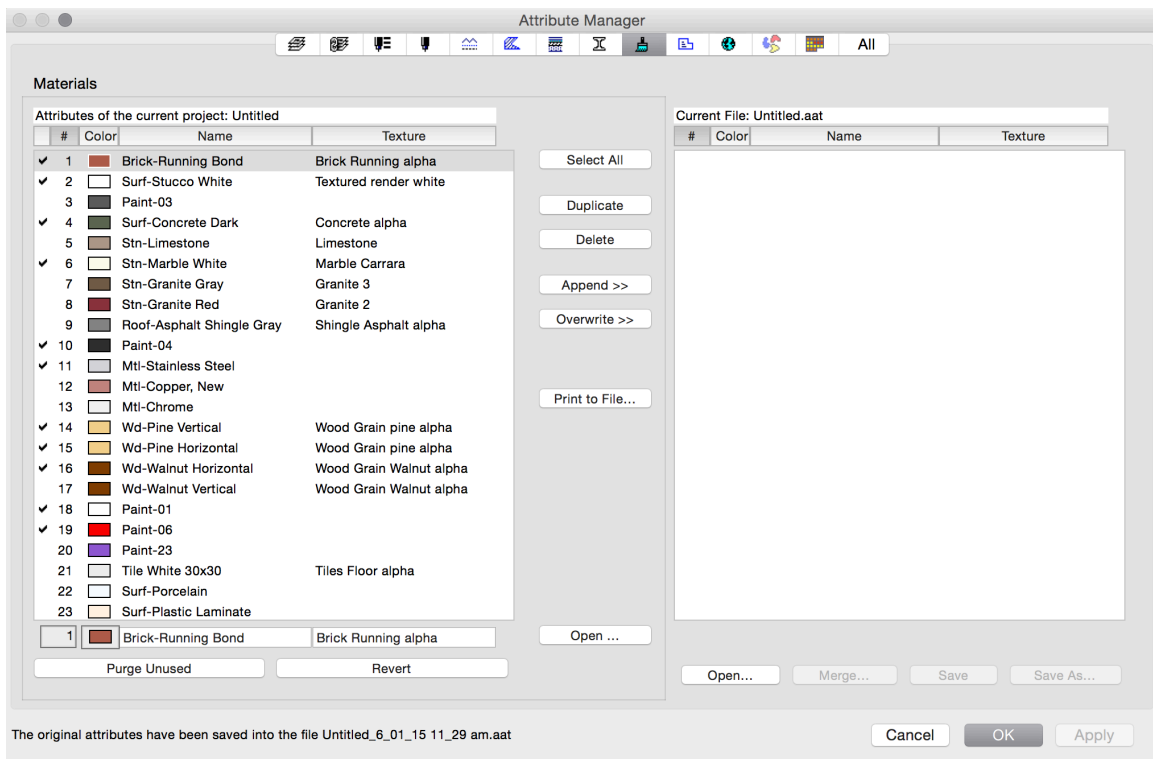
Attribute Manager

All

Materials

Attributes of the current project: Untitled

| | # | Color | Name | Texture |
|---|---|---|---|---|
| ✔ | 1 | | Brick-Running Bond | Brick Running alpha |
| ✔ | 2 | | Surf-Stucco White | Textured render white |
| | 3 | | Paint-03 | |
| ✔ | 4 | | Surf-Concrete Dark | Concrete alpha |
| | 5 | | Stn-Limestone | Limestone |
| ✔ | 6 | | Stn-Marble White | Marble Carrara |
| | 7 | | Stn-Granite Gray | Granite 3 |
| | 8 | | Stn-Granite Red | Granite 2 |
| | 9 | | Roof-Asphalt Shingle Gray | Shingle Asphalt alpha |
| ✔ | 10 | | Paint-04 | |
| ✔ | 11 | | Mtl-Stainless Steel | |
| | 12 | | Mtl-Copper, New | |
| | 13 | | Mtl-Chrome | |
| ✔ | 14 | | Wd-Pine Vertical | Wood Grain pine alpha |
| ✔ | 15 | | Wd-Pine Horizontal | Wood Grain pine alpha |
| ✔ | 16 | | Wd-Walnut Horizontal | Wood Grain Walnut alpha |
| | 17 | | Wd-Walnut Vertical | Wood Grain Walnut alpha |
| ✔ | 18 | | Paint-01 | |
| ✔ | 19 | | Paint-06 | |
| | 20 | | Paint-23 | |
| | 21 | | Tile White 30x30 | Tiles Floor alpha |
| | 22 | | Surf-Porcelain | |
| | 23 | | Surf-Plastic Laminate | |

1 Brick-Running Bond Brick Running alpha

Purge Unused Revert

Select All
Duplicate
Delete
Append >>
Overwrite >>
Print to File...
Open ...

Current File: Untitled.aat

| # | Color | Name | Texture |
|---|---|---|---|

Open... Merge... Save Save As...

The original attributes have been saved into the file Untitled_6_01_15 11_29 am.aat

Cancel OK Apply